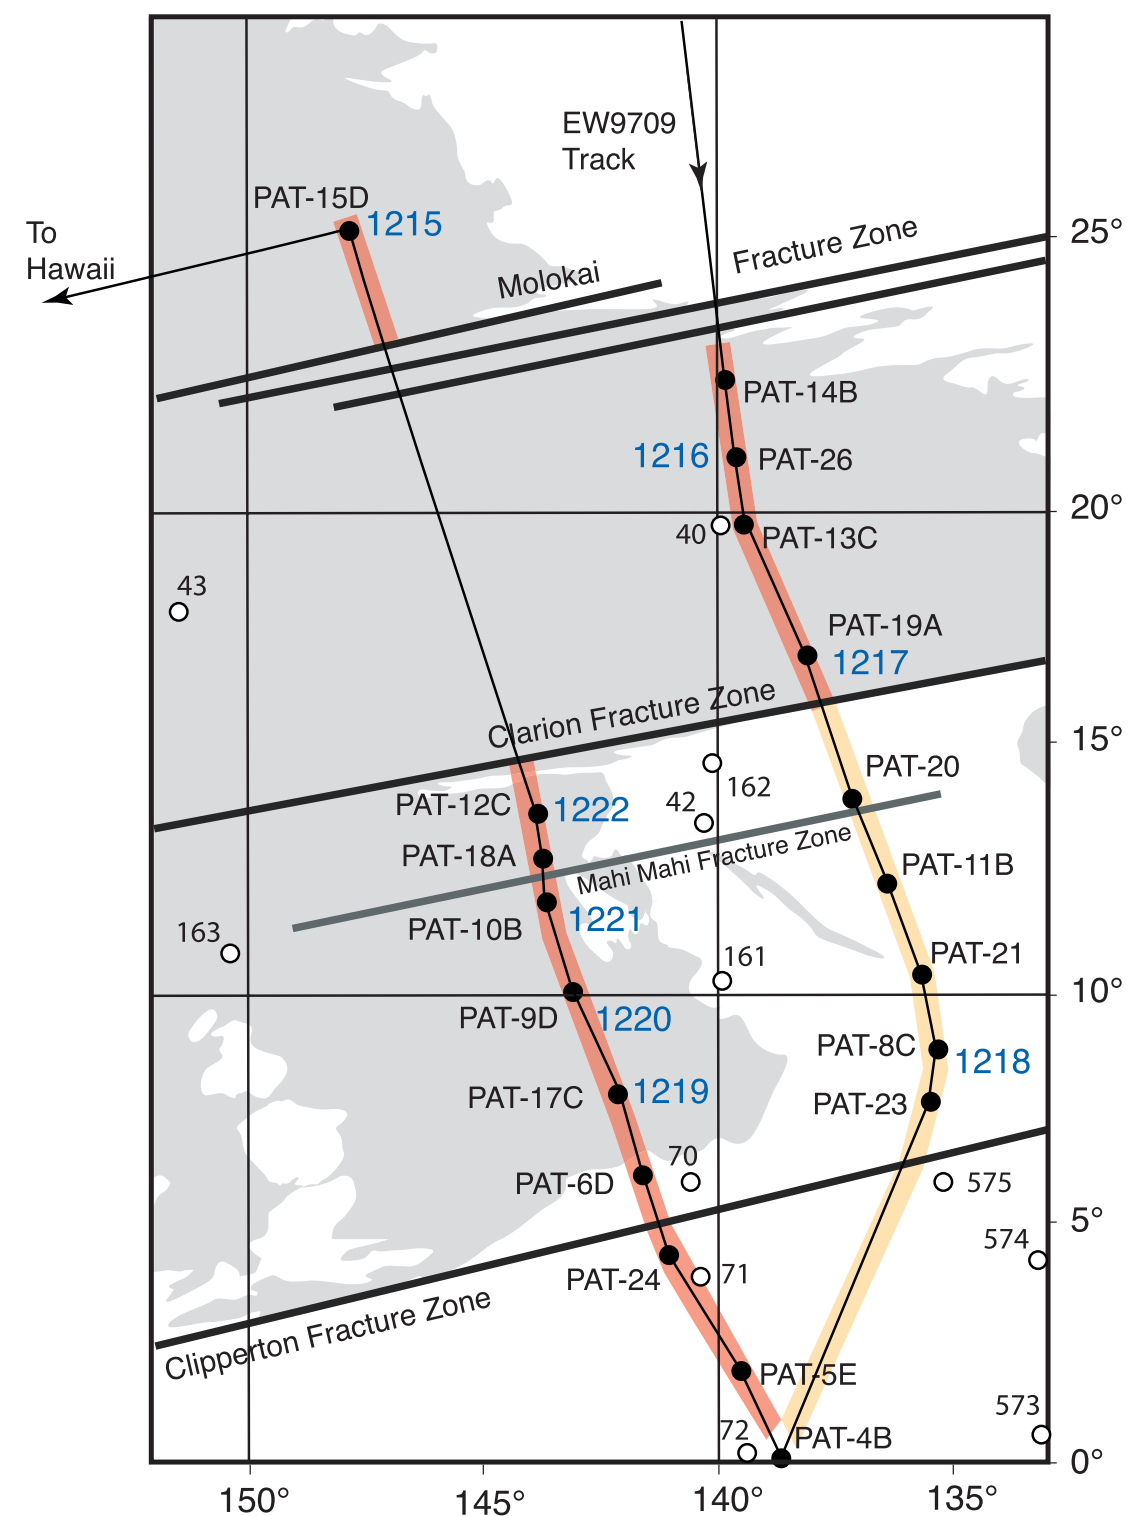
EW9709
Track

To
Hawaii

PAT-15D
1215

Molokai

Fracture Zone

25°

PAT-14B

1216

PAT-26

20°

40

PAT-13C

43

PAT-19A

1217

Clarion Fracture Zone

15°

PAT-20

162

42

PAT-12C

1222

Mahi Mahi Fracture Zone

PAT-18A

PAT-11B

163

PAT-10B

1221

161

PAT-21

10°

PAT-9D

1220

PAT-8C

1218

PAT-17C

1219

PAT-23

70

PAT-6D

575

5°

574

PAT-24

71

Clipperton Fracture Zone

PAT-5E

573

72

PAT-4B

0°

150°

145°

140°

135°